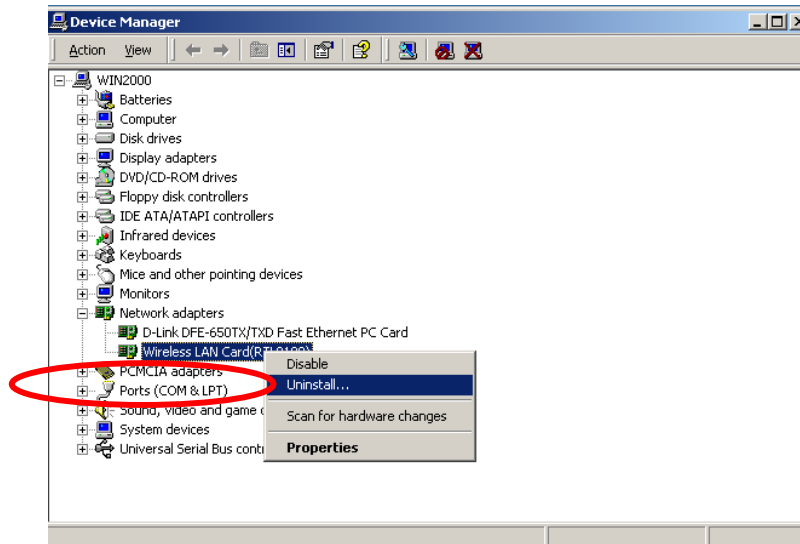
Device Manager

Action View

WIN2000
Batteries
Computer
Disk drives
Display adapters
DVD/CD-ROM drives
Floppy disk controllers
IDE ATA/ATAPI controllers
Infrared devices
Keyboards
Mice and other pointing devices
Monitors
Network adapters
D-Link DFE-650TX/TXD Fast Ethernet PC Card
Wireless LAN Card(RT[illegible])
PCMCIA adapters
Ports (COM & LPT)
Sound, video and game c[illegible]
System devices
Universal Serial Bus contr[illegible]

Disable
Uninstall...
Scan for hardware changes
Properties